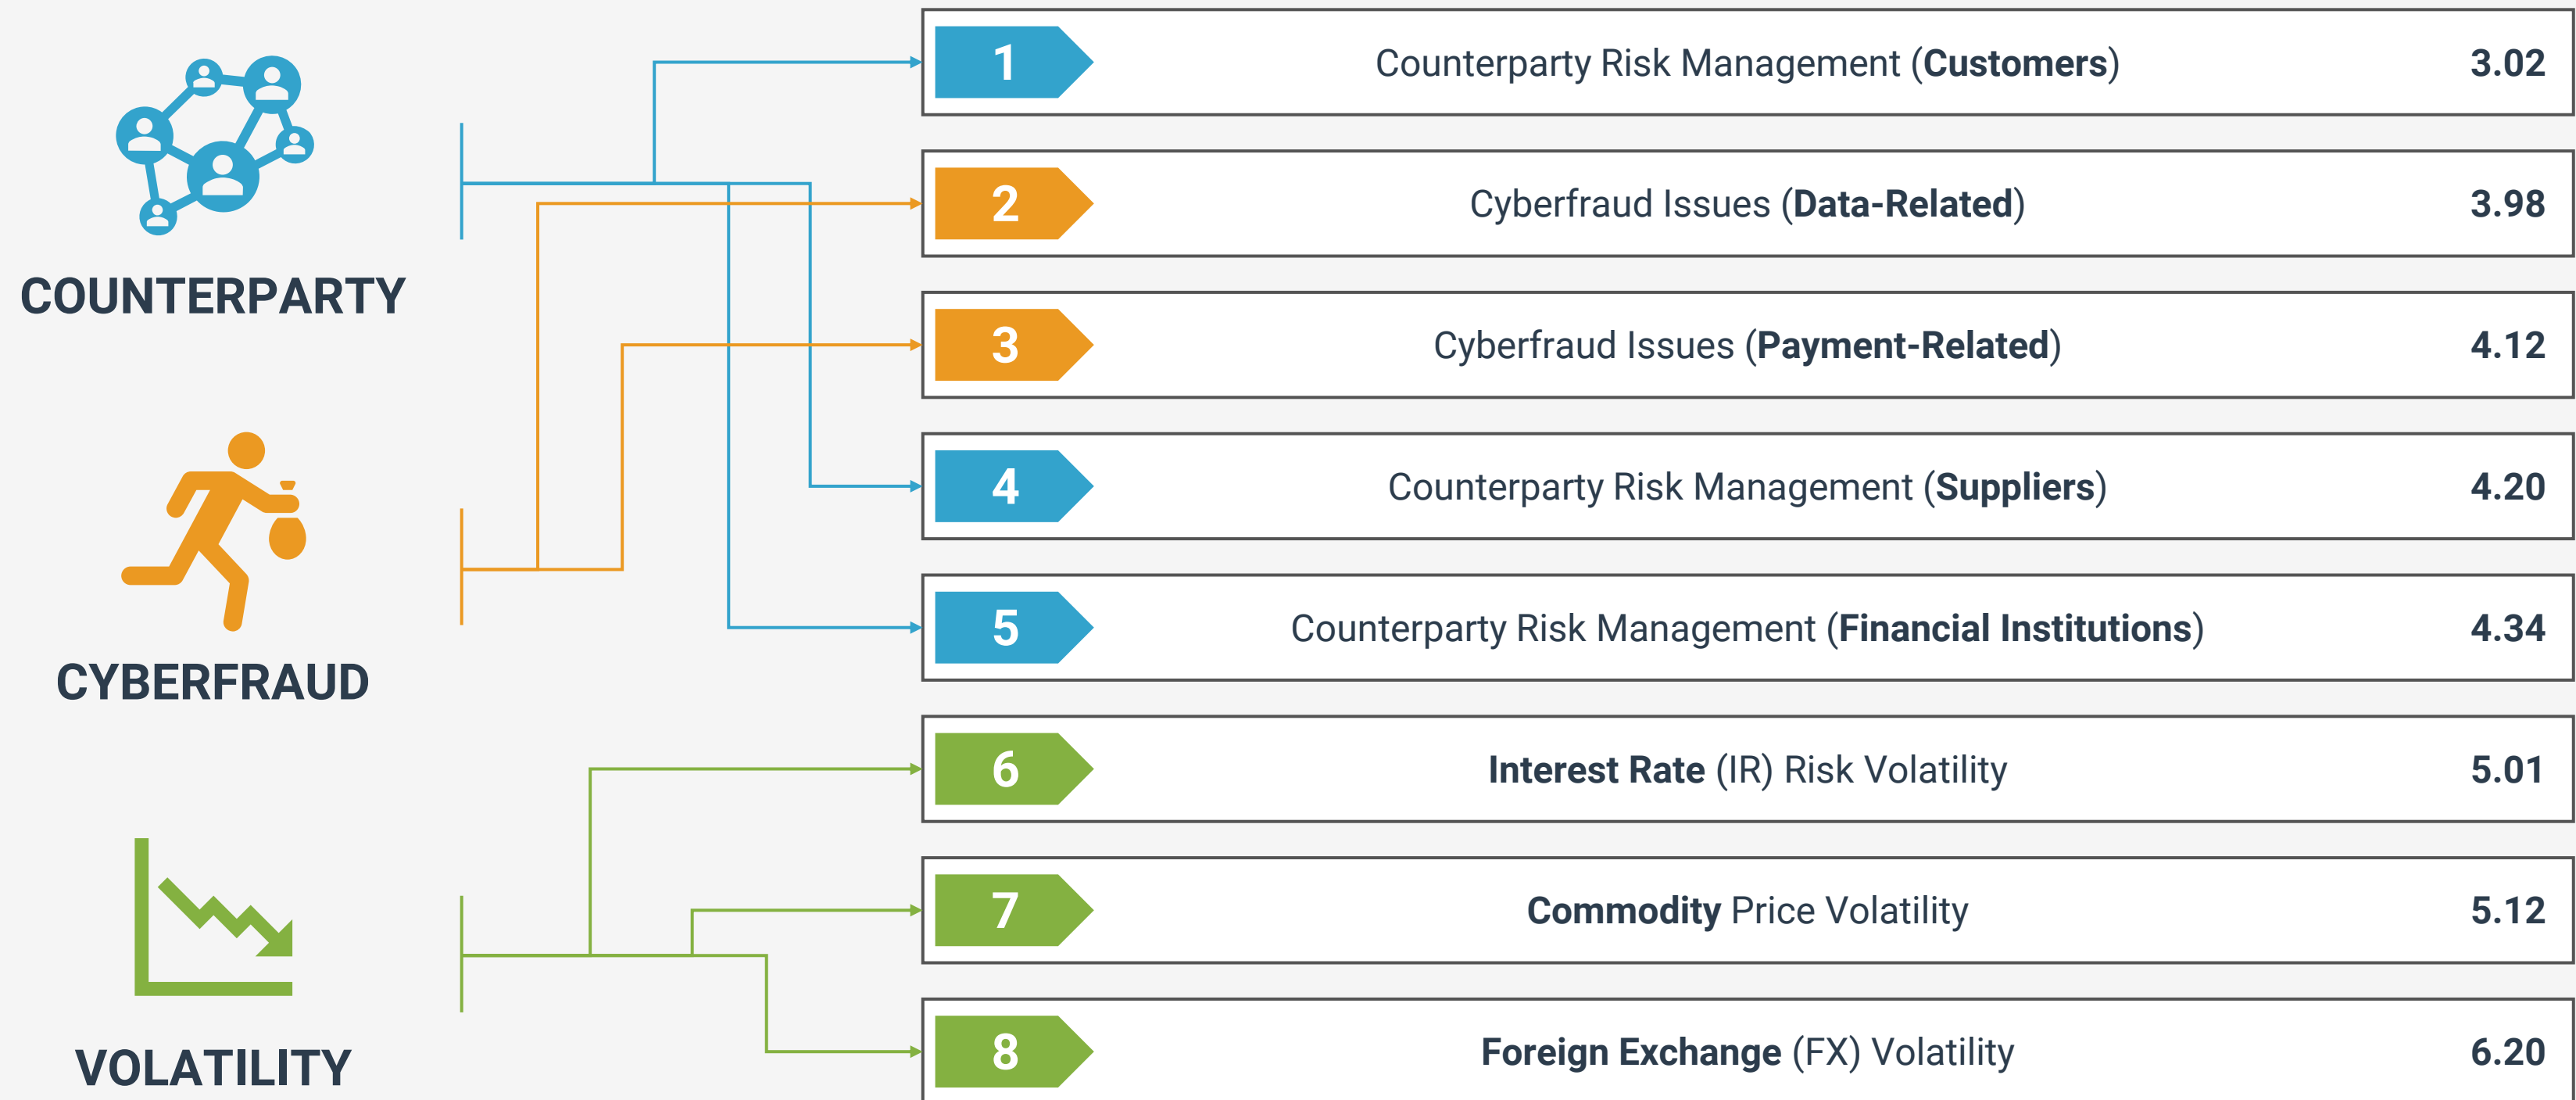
COUNTERPARTY

CYBERFRAUD

VOLATILITY

1 Counterparty Risk Management (Customers) 3.02

2 Cyberfraud Issues (Data-Related) 3.98

3 Cyberfraud Issues (Payment-Related) 4.12

4 Counterparty Risk Management (Suppliers) 4.20

5 Counterparty Risk Management (Financial Institutions) 4.34

6 Interest Rate (IR) Risk Volatility 5.01

7 Commodity Price Volatility 5.12

8 Foreign Exchange (FX) Volatility 6.20